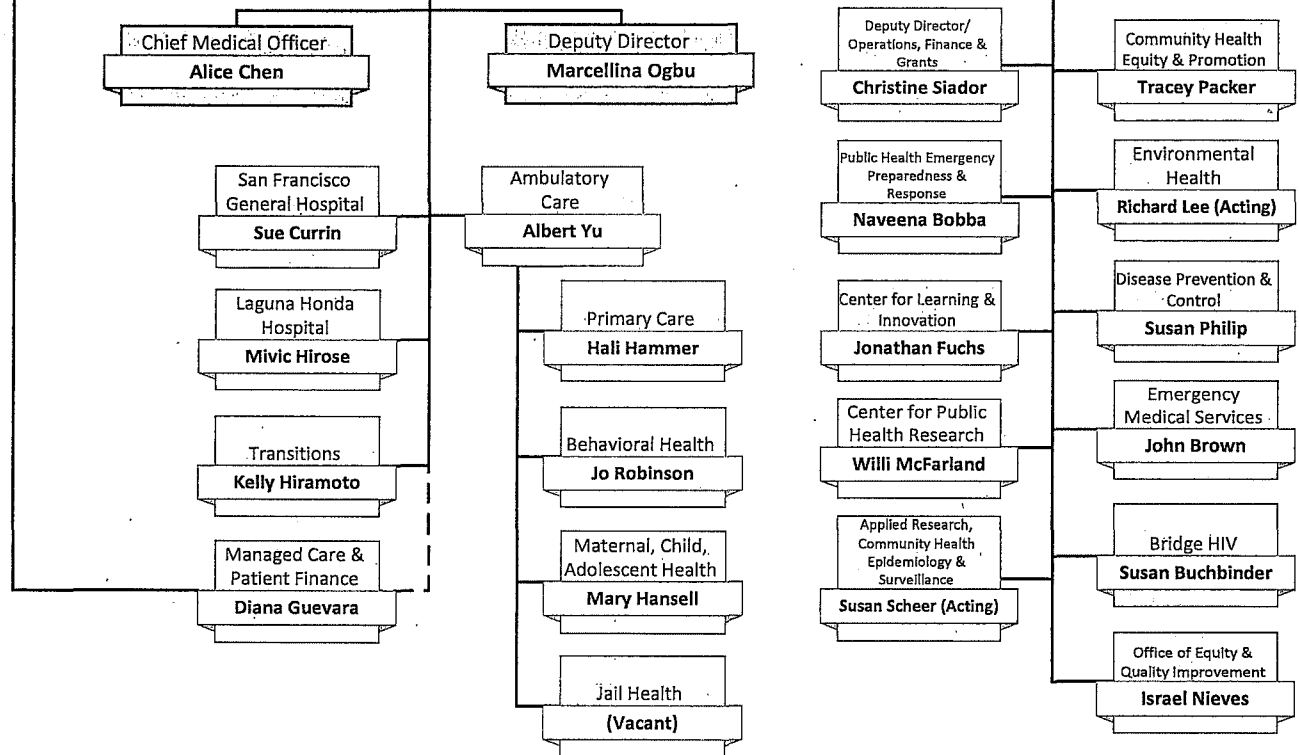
Chief Medical Officer
Alice Chen

Deputy Director
Marcellina Ogbu

San Francisco General Hospital
Sue Currin

Laguna Honda Hospital
Mivic Hirose

Transitions
Kelly Hiramoto

Managed Care & Patient Finance
Diana Guevara

Ambulatory Care
Albert Yu

Primary Care
Hali Hammer

Behavioral Health
Jo Robinson

Maternal, Child, Adolescent Health
Mary Hansell

Jail Health
(Vacant)

Deputy Director/ Operations, Finance & Grants
Christine Siador

Public Health Emergency Preparedness & Response
Naveena Bobba

Center for Learning & Innovation
Jonathan Fuchs

Center for Public Health Research
Willi McFarland

Applied Research, Community Health Epidemiology & Surveillance
Susan Scheer (Acting)

Community Health Equity & Promotion
Tracey Packer

Environmental Health
Richard Lee (Acting)

Disease Prevention & Control
Susan Philip

Emergency Medical Services
John Brown

Bridge HIV
Susan Buchbinder

Office of Equity & Quality Improvement
Israel Nieves